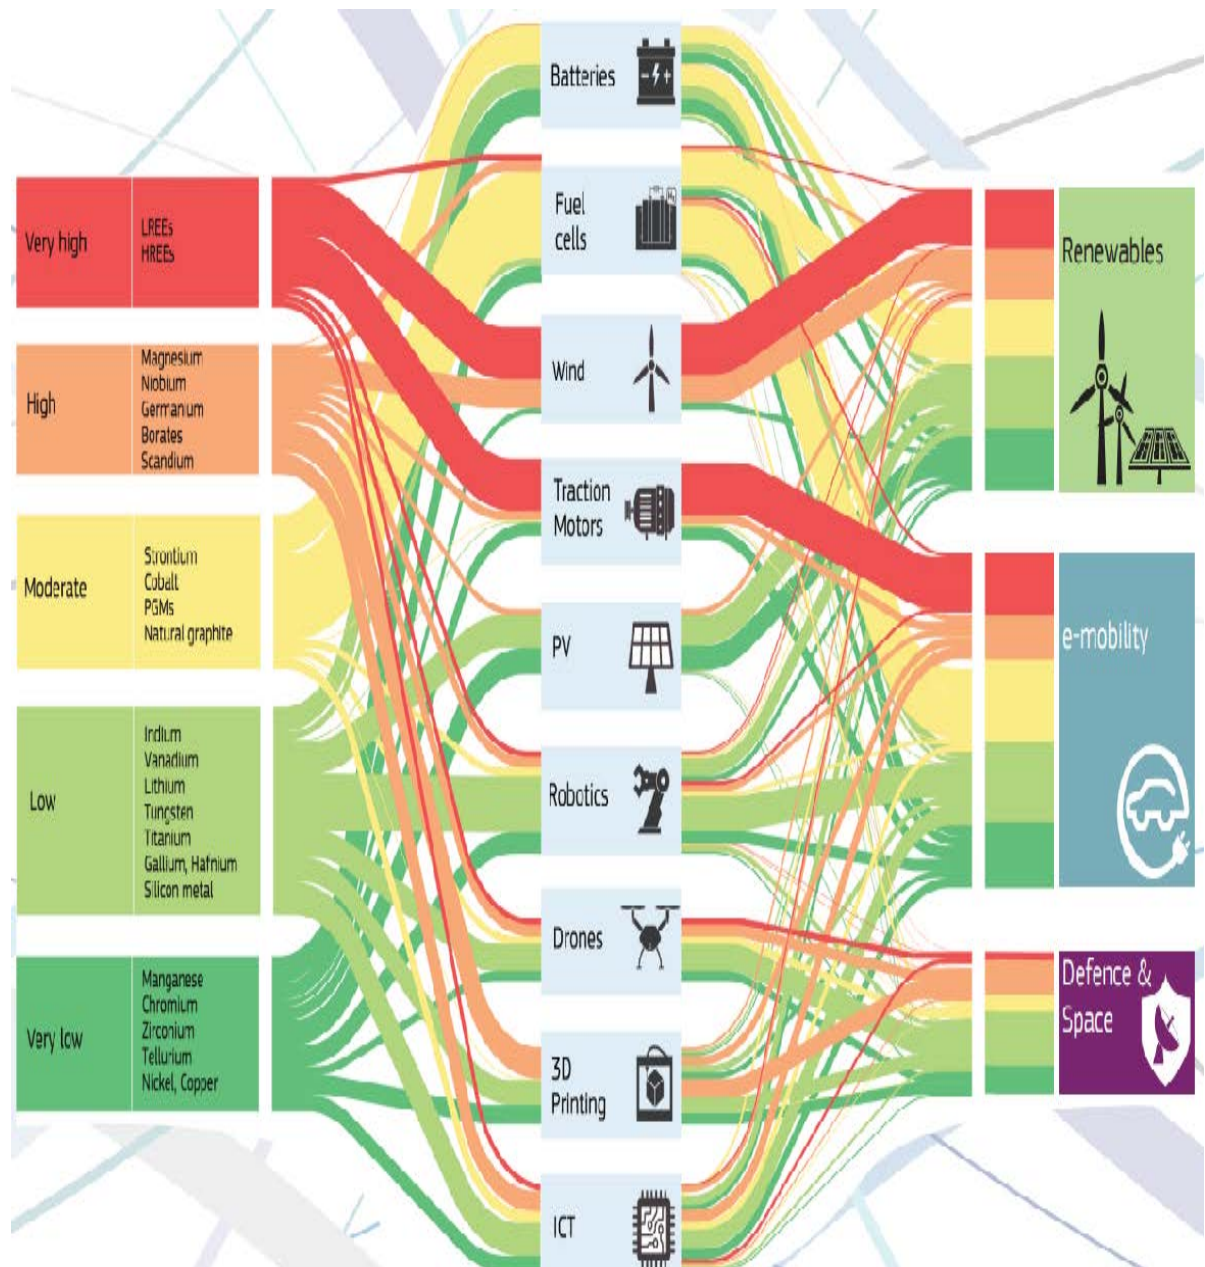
Very high
LREEs
HREEs

High
Magnesium
Niobium
Germanium
Borates
Scandium

Moderate
Strontium
Cobalt
PGMs
Natural graphite

Low
Indium
Vanadium
Lithium
Tungsten
Titanium
Gallium, Hafnium
Silicon metal

Very low
Manganese
Chromium
Zirconium
Tellurium
Nickel, Copper

Batteries

Fuel cells

Wind

Traction Motors

PV

Robotics

Drones

3D Printing

ICT

Renewables

e-mobility

Defence & Space